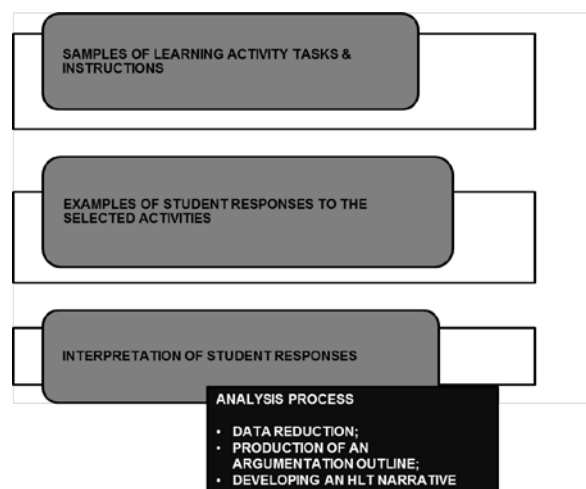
SAMPLES OF LEARNING ACTIVITY TASKS & INSTRUCTIONS

EXAMPLES OF STUDENT RESPONSES TO THE SELECTED ACTIVITIES

INTERPRETATION OF STUDENT RESPONSES

ANALYSIS PROCESS

• DATA REDUCTION;
• PRODUCTION OF AN ARGUMENTATION OUTLINE;
• DEVELOPING AN HLT NARRATIVE